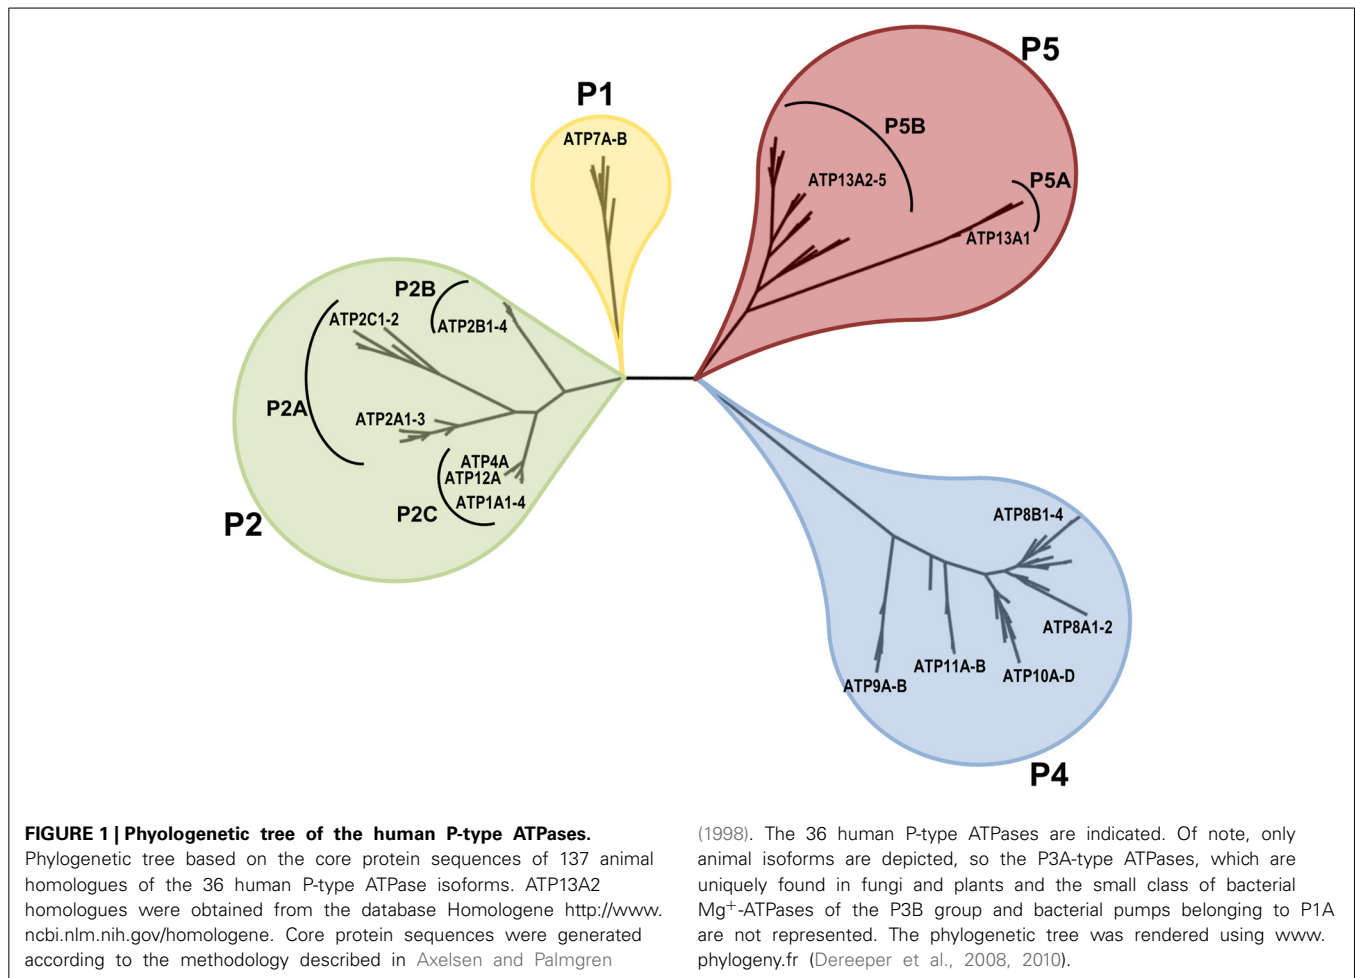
P1
ATP7A-B
P5
P5B
ATP13A2-5
P5A
ATP13A1
P2B
ATP2C1-2
ATP2B1-4
P2A
ATP2A1-3
ATP4A
ATP12A
ATP1A1-4
P2C
P2
ATP8B1-4
ATP8A1-2
ATP11A-B
ATP10A-D
ATP9A-B
P4

**FIGURE 1 | Phylogenetic tree of the human P-type ATPases.** Phylogenetic tree based on the core protein sequences of 137 animal homologues of the 36 human P-type ATPase isoforms. ATP13A2 homologues were obtained from the database Homologene http://www.ncbi.nlm.nih.gov/homologene. Core protein sequences were generated according to the methodology described in Axelsen and Palmgren (1998). The 36 human P-type ATPases are indicated. Of note, only animal isoforms are depicted, so the P3A-type ATPases, which are uniquely found in fungi and plants and the small class of bacterial $Mg^{+}$-ATPases of the P3B group and bacterial pumps belonging to P1A are not represented. The phylogenetic tree was rendered using www.phylogeny.fr (Dereeper et al., 2008, 2010).